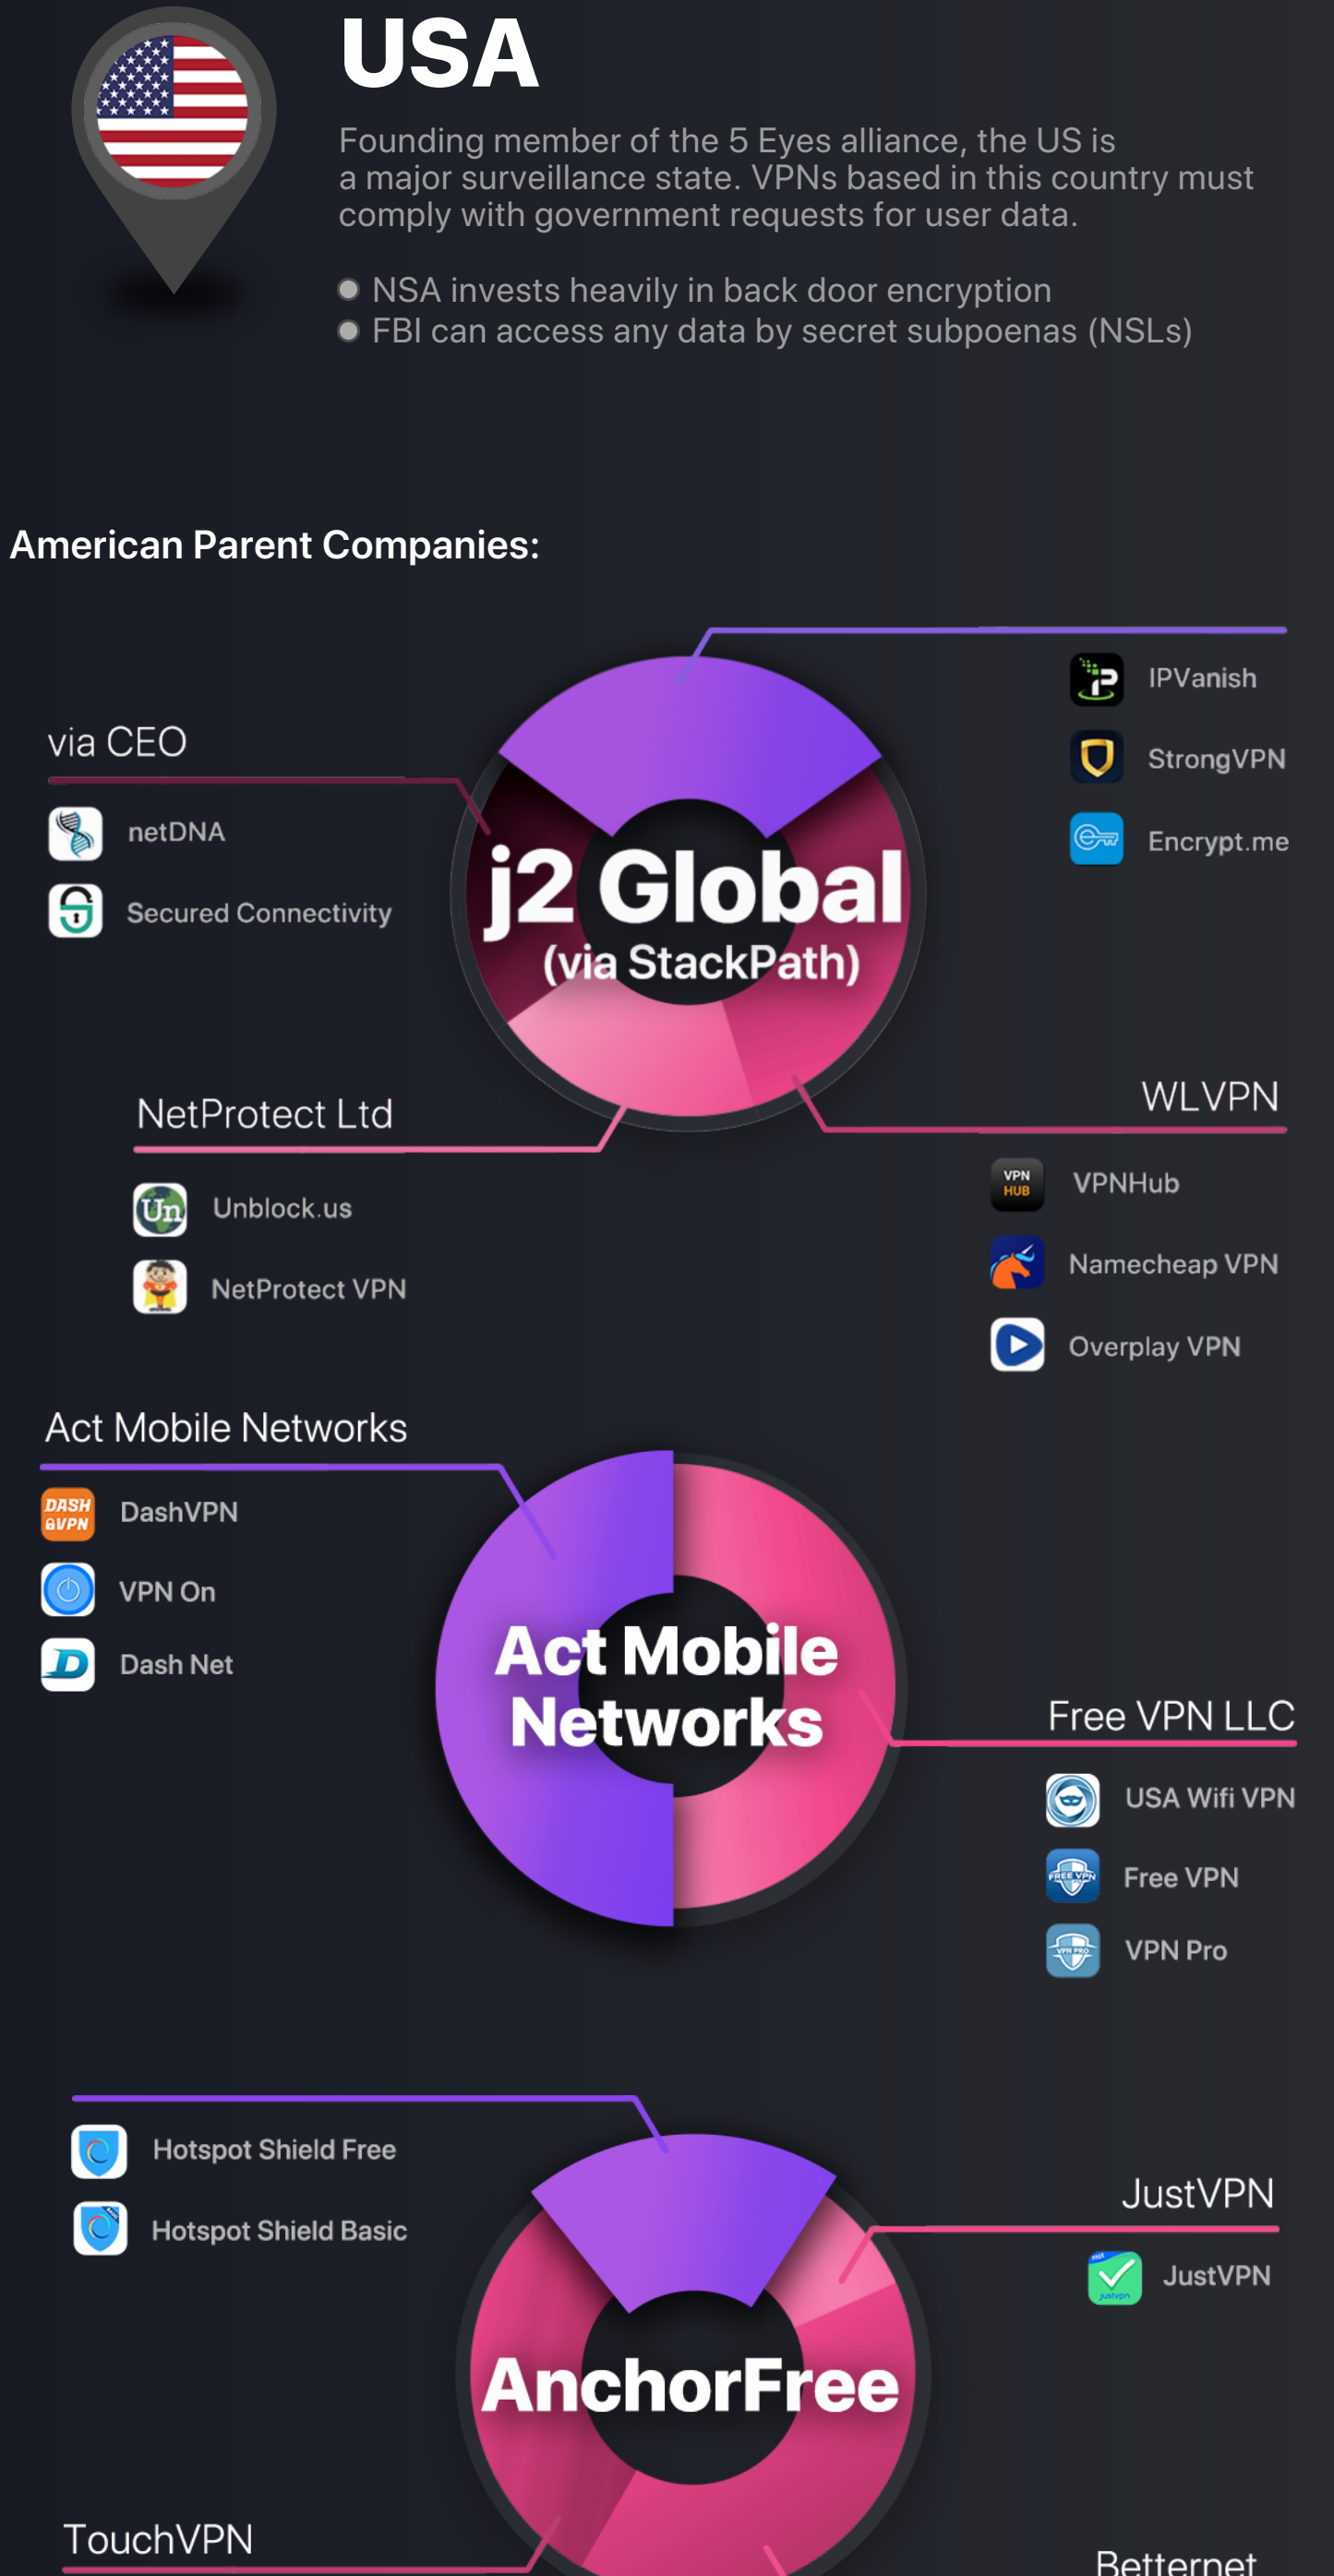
USA

Founding member of the 5 Eyes alliance, the US is a major surveillance state. VPNs based in this country must comply with government requests for user data.

NSA invests heavily in back door encryption
FBI can access any data by secret subpoenas (NSLs)

American Parent Companies:

IPVanish
StrongVPN
Encrypt.me

via CEO
netDNA
Secured Connectivity

j2 Global
(via StackPath)

NetProtect Ltd
Unblock.us
NetProtect VPN

WLVPN
VPNHub
Namecheap VPN
Overplay VPN

Act Mobile Networks
DashVPN
VPN On
Dash Net

Act Mobile Networks

Free VPN LLC
USA Wifi VPN
Free VPN
VPN Pro

Hotspot Shield Free
Hotspot Shield Basic

JustVPN
JustVPN

AnchorFree

TouchVPN

Betternet